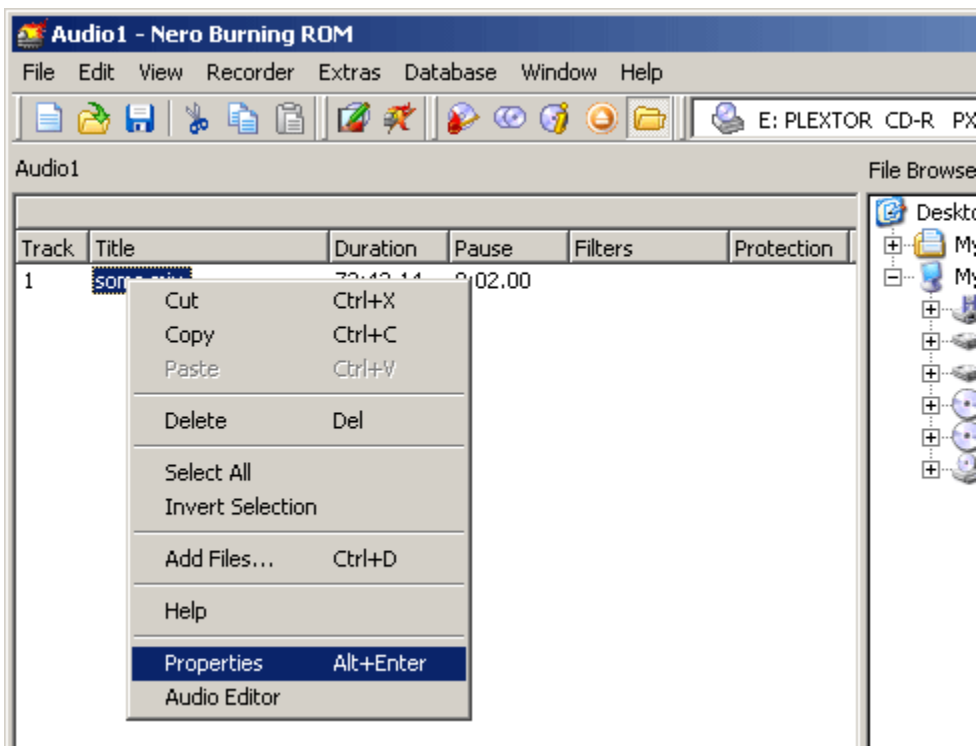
Audio1 - Nero Burning ROM

File Edit View Recorder Extras Database Window Help

E: PLEXTOR CD-R PX

Audio1

File Browse

| Track | Title | Duration | Pause | Filters | Protection |
|---|---|---|---|---|---|
| 1 | som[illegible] | 72:42.14 | 0:02.00 | | |

Cut Ctrl+X
Copy Ctrl+C
Paste Ctrl+V
Delete Del
Select All
Invert Selection
Add Files... Ctrl+D
Help
Properties Alt+Enter
Audio Editor

Deskto
My
My